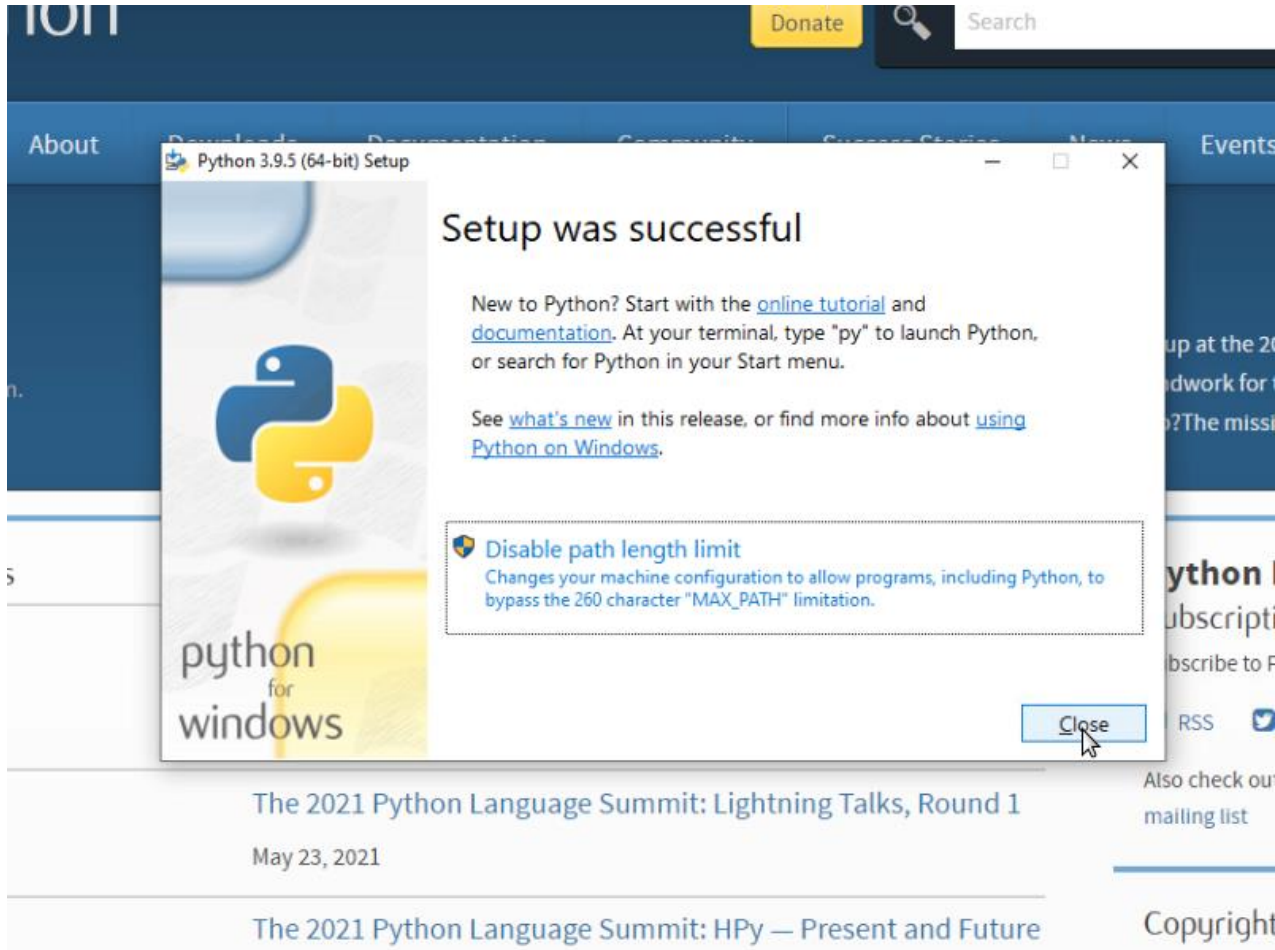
Donate

Search

About

Events

Python 3.9.5 (64-bit) Setup

Setup was successful

New to Python? Start with the online tutorial and documentation. At your terminal, type "py" to launch Python, or search for Python in your Start menu.

See what's new in this release, or find more info about using Python on Windows.

Disable path length limit
Changes your machine configuration to allow programs, including Python, to bypass the 260 character "MAX_PATH" limitation.

python for windows

Close

up at the 2
dwork for
?The missi

ython
ubscripti
bscribe to P
RSS

Also check ou
mailing list

The 2021 Python Language Summit: Lightning Talks, Round 1

May 23, 2021

The 2021 Python Language Summit: HPy — Present and Future

Copyright